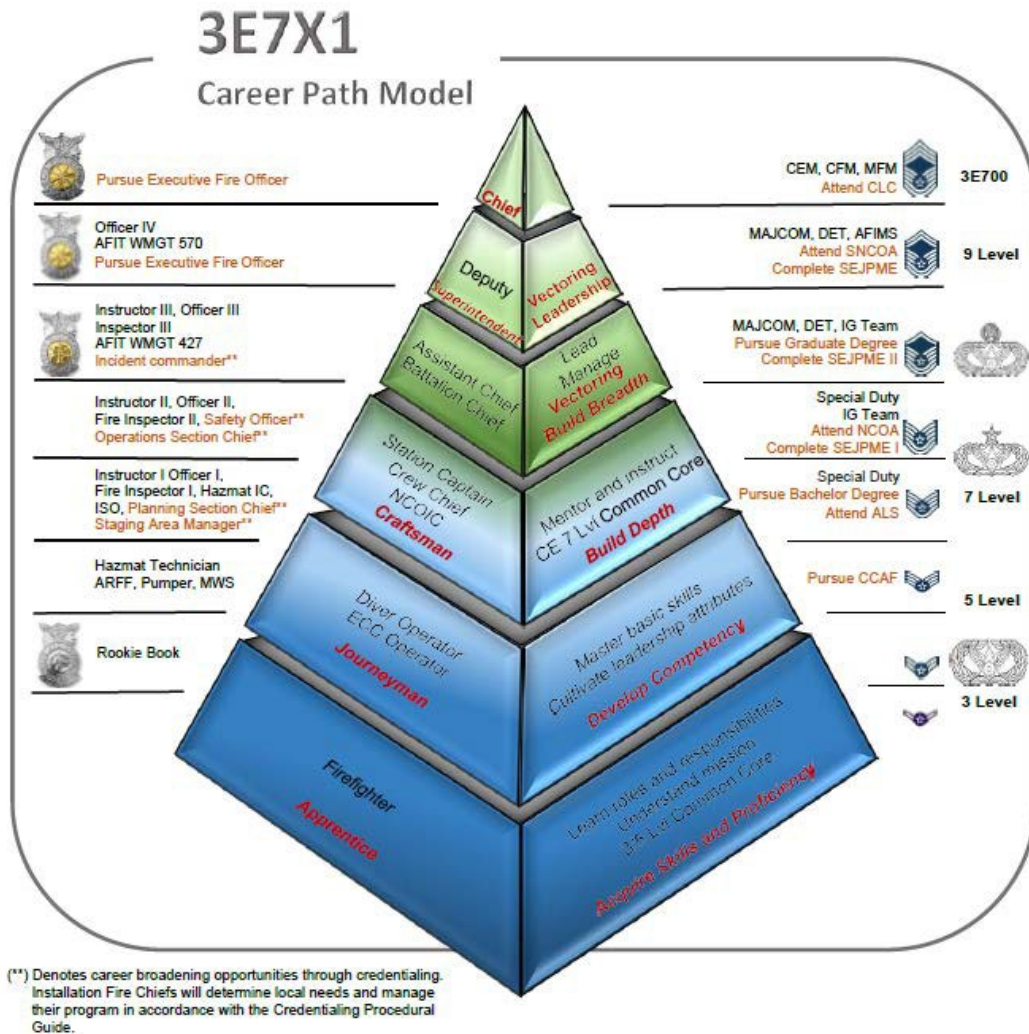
3E7X1

Career Path Model

Pursue Executive Fire Officer

Officer IV
AFIT WMGT 570
Pursue Executive Fire Officer

Instructor III, Officer III
Inspector III
AFIT WMGT 427
Incident commander**

Instructor II, Officer II, Fire Inspector II, Safety Officer**
Operations Section Chief**

Instructor I Officer I, Fire Inspector I, Hazmat IC, ISO, Planning Section Chief**
Staging Area Manager**

Hazmat Technician
ARFF, Pumper, MWS

Rookie Book

Chief

Deputy
Superintendent

Vectoring
Leadership

Assistant Chief
Battalion Chief

Lead
Manage
Vectoring
Build Breadth

Station Captain
Crew Chief
NCOIC
Craftsman

Mentor and instruct
CE 7 Lvl Common Core
Build Depth

Diver Operator
ECC Operator
Journeyman

Master basic skills
Cultivate leadership attributes
Develop Competency

Firefighter
Apprentice

Learn roles and responsibilities
Understand mission
3-5 Lvl Common Core
Acquire Skills and Proficiency

CEM, CFM, MFM
Attend CLC

3E700

MAJCOM, DET, AFIMS
Attend SNCOA
Complete SEJPME

9 Level

MAJCOM, DET, IG Team
Pursue Graduate Degree
Complete SEJPME II

Special Duty
IG Team
Attend NCOA
Complete SEJPME I

Special Duty
Pursue Bachelor Degree
Attend ALS

7 Level

Pursue CCAF

5 Level

3 Level

(**) Denotes career broadening opportunities through credentialing. Installation Fire Chiefs will determine local needs and manage their program in accordance with the Credentialing Procedural Guide.